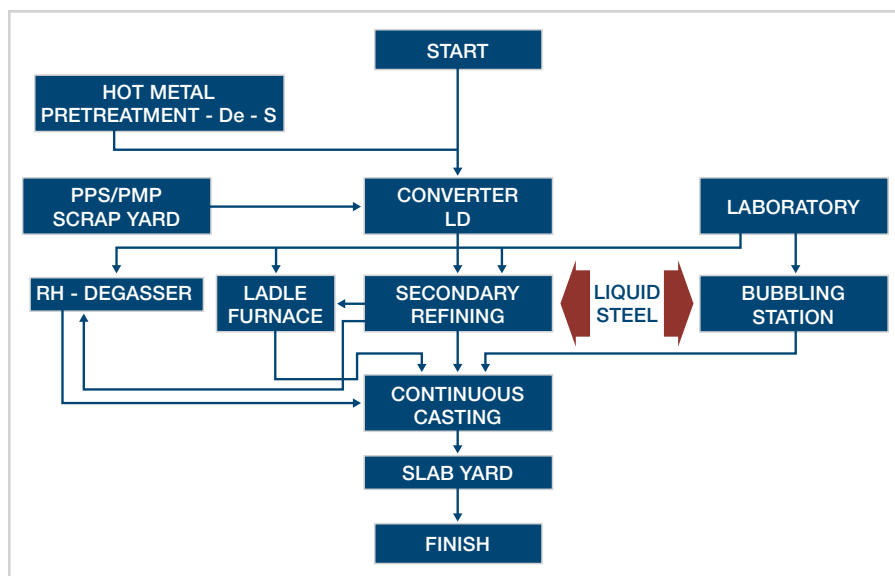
START

HOT METAL PRETREATMENT - De - S

PPS/PMP SCRAP YARD

CONVERTER LD

LABORATORY

RH - DEGASSER

LADLE FURNACE

SECONDARY REFINING

LIQUID STEEL

BUBBLING STATION

CONTINUOUS CASTING

SLAB YARD

FINISH